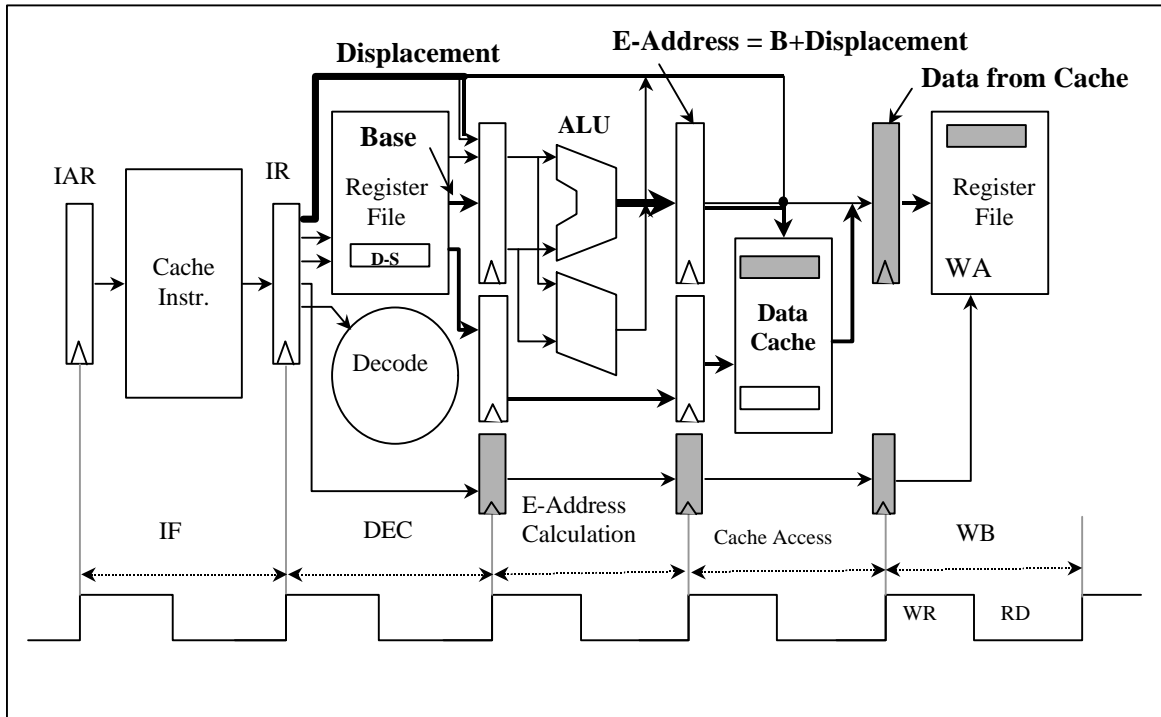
Displacement

E-Address = B+Displacement

Data from Cache

Base

ALU

IAR

IR

Register File

Register File

D-S

Cache Instr.

WA

Data Cache

Decode

E-Address Calculation

IF

DEC

Cache Access

WB

WR

RD